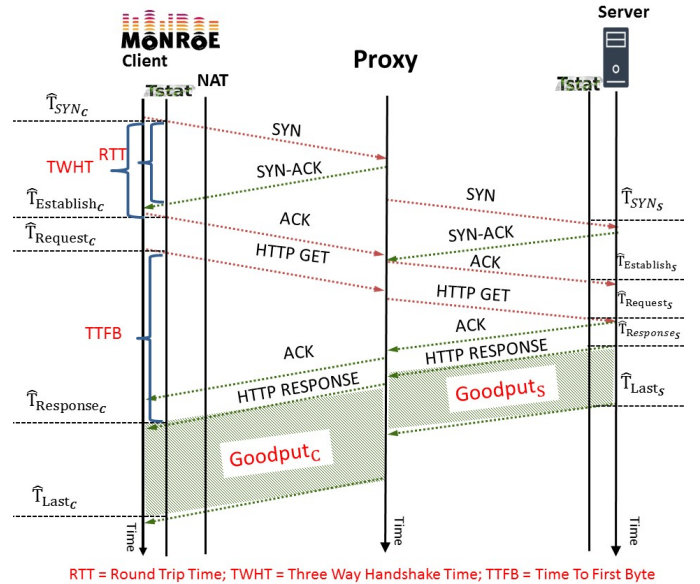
MONROE
Client
Server
Proxy
Tstat
NAT
Tstat
$\hat{T}_{SYN_C}$
RTT
TWHT
$\hat{T}_{Establish_C}$
$\hat{T}_{Request_C}$
TTFB
$\hat{T}_{Response_C}$
$\hat{T}_{Last_C}$
SYN
SYN-ACK
ACK
HTTP GET
ACK
HTTP RESPONSE
SYN
SYN-ACK
ACK
HTTP GET
ACK
HTTP RESPONSE
$\hat{T}_{SYN_S}$
$\hat{T}_{Establish_S}$
$\hat{T}_{Request_S}$
$\hat{T}_{Response_S}$
$\hat{T}_{Last_S}$
Goodput$_S$
Goodput$_C$
Time
Time
Time
RTT = Round Trip Time; TWHT = Three Way Handshake Time; TTFB = Time To First Byte